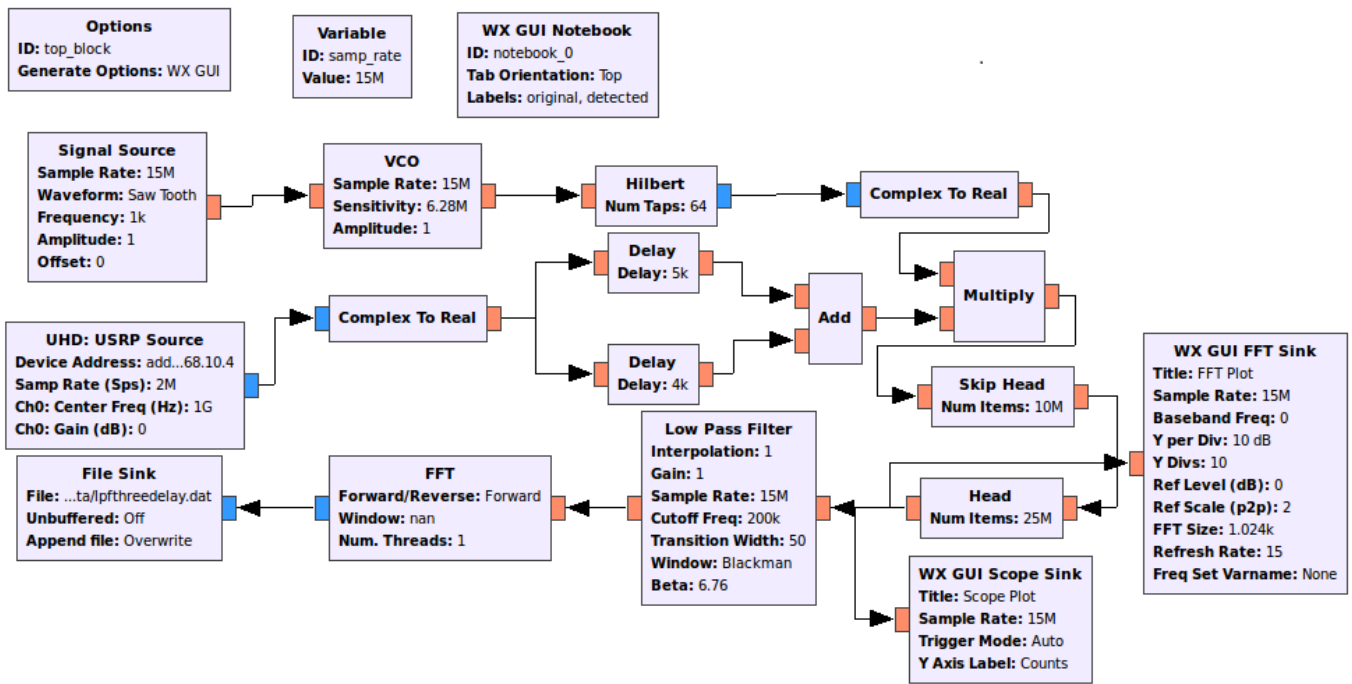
**Options**
**ID:** top_block
**Generate Options:** WX GUI

**Variable**
**ID:** samp_rate
**Value:** 15M

**WX GUI Notebook**
**ID:** notebook_0
**Tab Orientation:** Top
**Labels:** original, detected

**Signal Source**
**Sample Rate:** 15M
**Waveform:** Saw Tooth
**Frequency:** 1k
**Amplitude:** 1
**Offset:** 0

**VCO**
**Sample Rate:** 15M
**Sensitivity:** 6.28M
**Amplitude:** 1

**Hilbert**
**Num Taps:** 64

**Complex To Real**

**Delay**
**Delay:** 5k

**Multiply**

**UHD: USRP Source**
**Device Address:** add...68.10.4
**Samp Rate (Sps):** 2M
**Ch0: Center Freq (Hz):** 1G
**Ch0: Gain (dB):** 0

**Complex To Real**

**Add**

**Delay**
**Delay:** 4k

**Skip Head**
**Num Items:** 10M

**WX GUI FFT Sink**
**Title:** FFT Plot
**Sample Rate:** 15M
**Baseband Freq:** 0
**Y per Div:** 10 dB
**Y Divs:** 10
**Ref Level (dB):** 0
**Ref Scale (p2p):** 2
**FFT Size:** 1.024k
**Refresh Rate:** 15
**Freq Set Varname:** None

**File Sink**
**File:** ...ta/lpfthreedelay.dat
**Unbuffered:** Off
**Append file:** Overwrite

**FFT**
**Forward/Reverse:** Forward
**Window:** nan
**Num. Threads:** 1

**Low Pass Filter**
**Interpolation:** 1
**Gain:** 1
**Sample Rate:** 15M
**Cutoff Freq:** 200k
**Transition Width:** 50
**Window:** Blackman
**Beta:** 6.76

**Head**
**Num Items:** 25M

**WX GUI Scope Sink**
**Title:** Scope Plot
**Sample Rate:** 15M
**Trigger Mode:** Auto
**Y Axis Label:** Counts